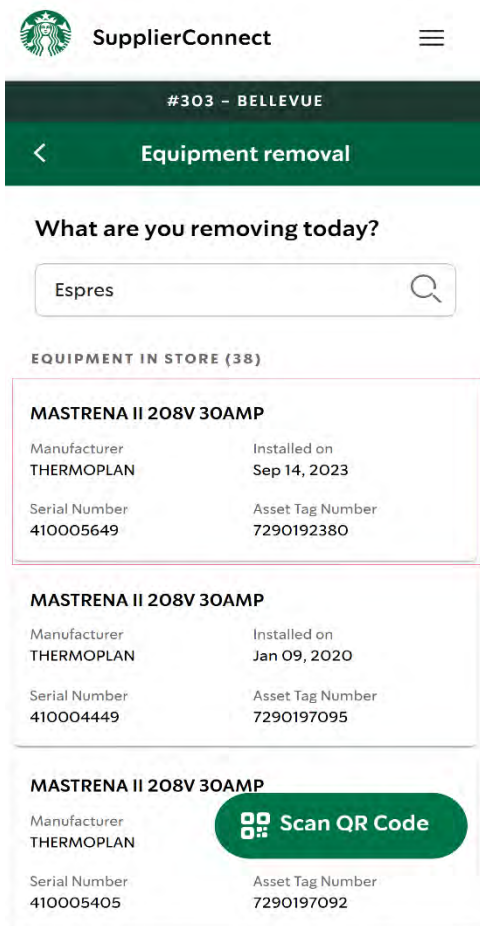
SupplierConnect

#303 – BELLEVUE

Equipment removal

What are you removing today?

Espres

EQUIPMENT IN STORE (38)

MASTRENA II 208V 30AMP

Manufacturer
THERMOPLAN

Installed on
Sep 14, 2023

Serial Number
410005649

Asset Tag Number
7290192380

MASTRENA II 208V 30AMP

Manufacturer
THERMOPLAN

Installed on
Jan 09, 2020

Serial Number
410004449

Asset Tag Number
7290197095

MASTRENA II 208V 30AMP

Manufacturer
THERMOPLAN

Scan QR Code

Serial Number
410005405

Asset Tag Number
7290197092